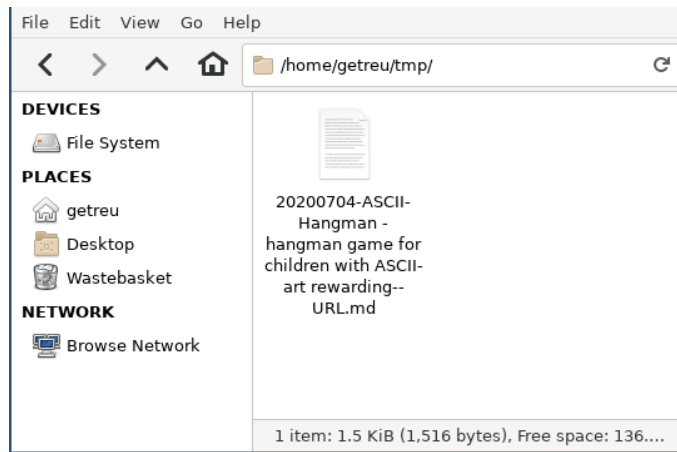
File Edit View Go Help

/home/getreu/tmp/

DEVICES
File System
PLACES
getreu
Desktop
Wastebasket
NETWORK
Browse Network

20200704-ASCII-Hangman - hangman game for children with ASCII-art rewarding--URL.md

1 item: 1.5 KiB (1,516 bytes), Free space: 136....